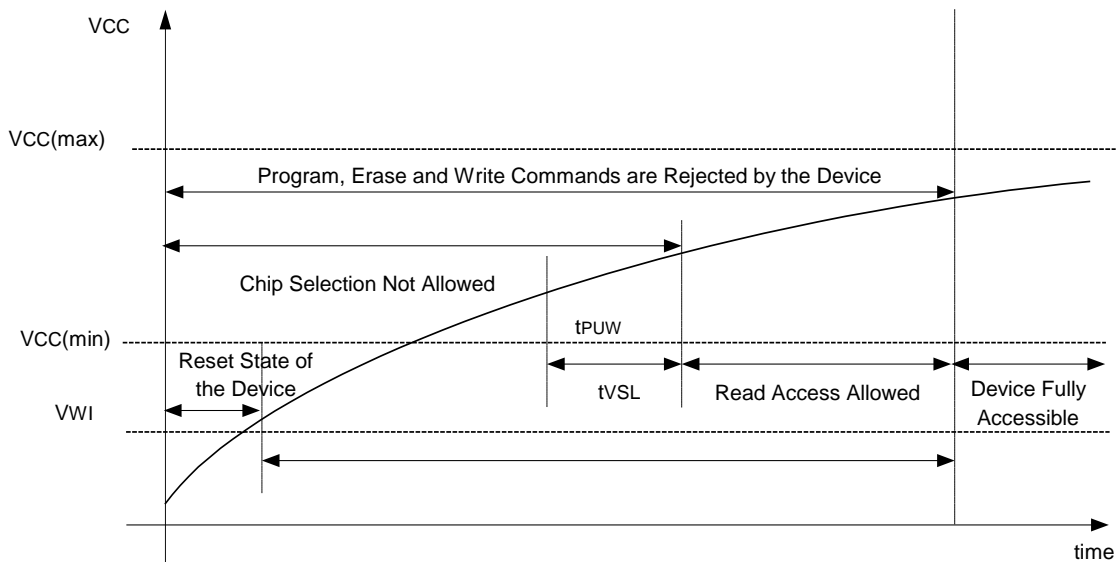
VCC

VCC(max)

Program, Erase and Write Commands are Rejected by the Device

Chip Selection Not Allowed

VCC(min)

tPUW

Reset State of the Device

VWI

tVSL

Read Access Allowed

Device Fully Accessible

time